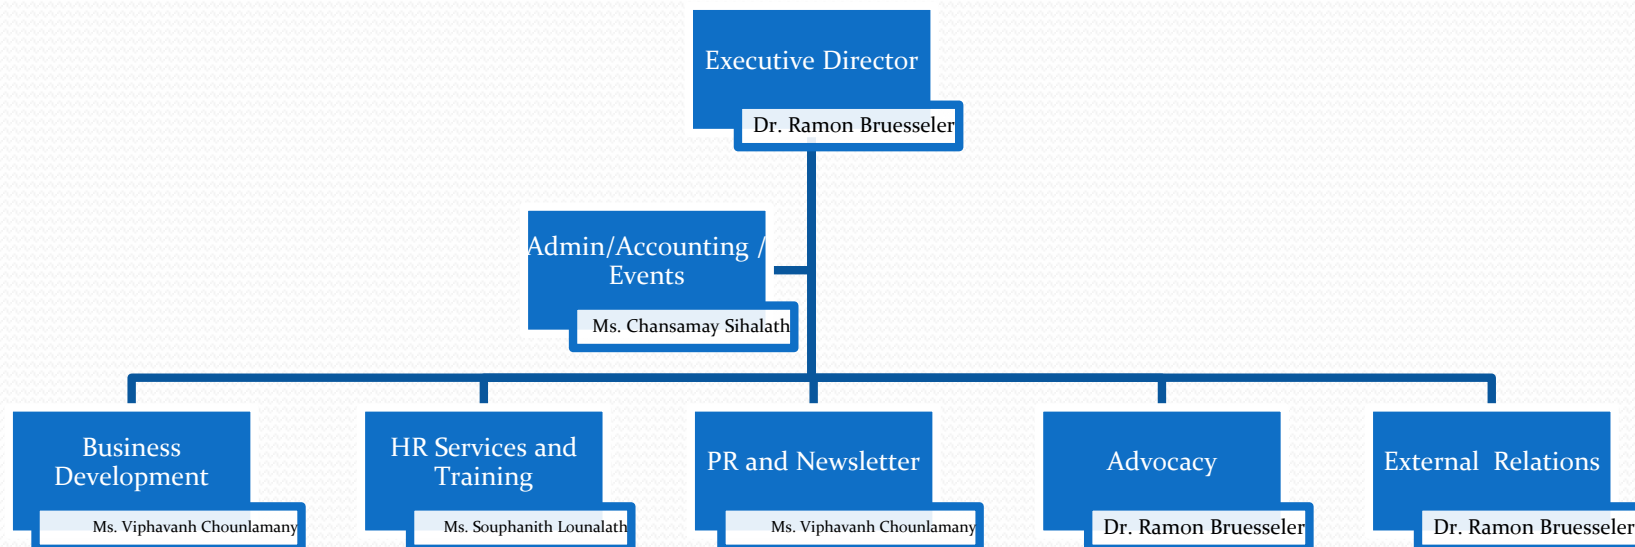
Executive Director
Dr. Ramon Bruesseler

Admin/Accounting / Events
Ms. Chansamay Sihalath

Business Development
Ms. Viphavanh Chounlamany

HR Services and Training
Ms. Souphanith Lounalath

PR and Newsletter
Ms. Viphavanh Chounlamany

Advocacy
Dr. Ramon Bruesseler

External Relations
Dr. Ramon Bruesseler